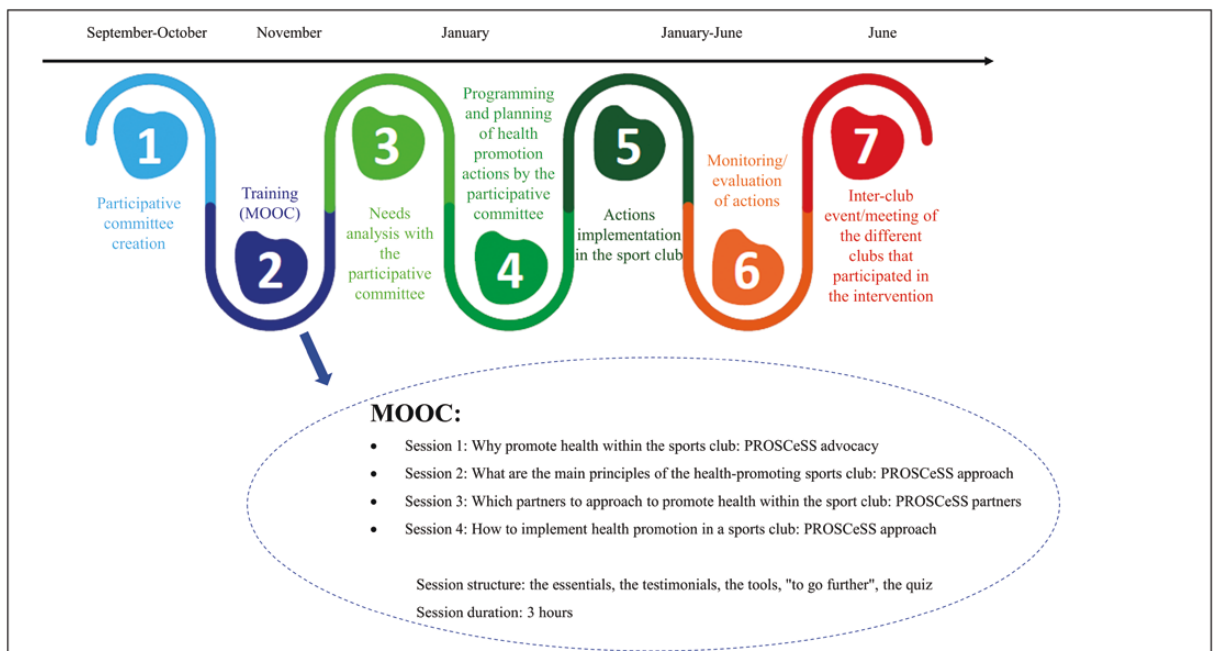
September-October

November

January

January-June

June

1

Participative committee creation

Training (MOOC)

2

3

Needs analysis with the participative committee

Programming and planning of health promotion actions by the participative committee

4

5

Actions implementation in the sport club

Monitoring/ evaluation of actions

6

7

Inter-club event/meeting of the different clubs that participated in the intervention

MOOC:

- Session 1: Why promote health within the sports club: PROSCeSS advocacy
- Session 2: What are the main principles of the health-promoting sports club: PROSCeSS approach
- Session 3: Which partners to approach to promote health within the sport club: PROSCeSS partners
- Session 4: How to implement health promotion in a sports club: PROSCeSS approach

Session structure: the essentials, the testimonials, the tools, "to go further", the quiz

Session duration: 3 hours